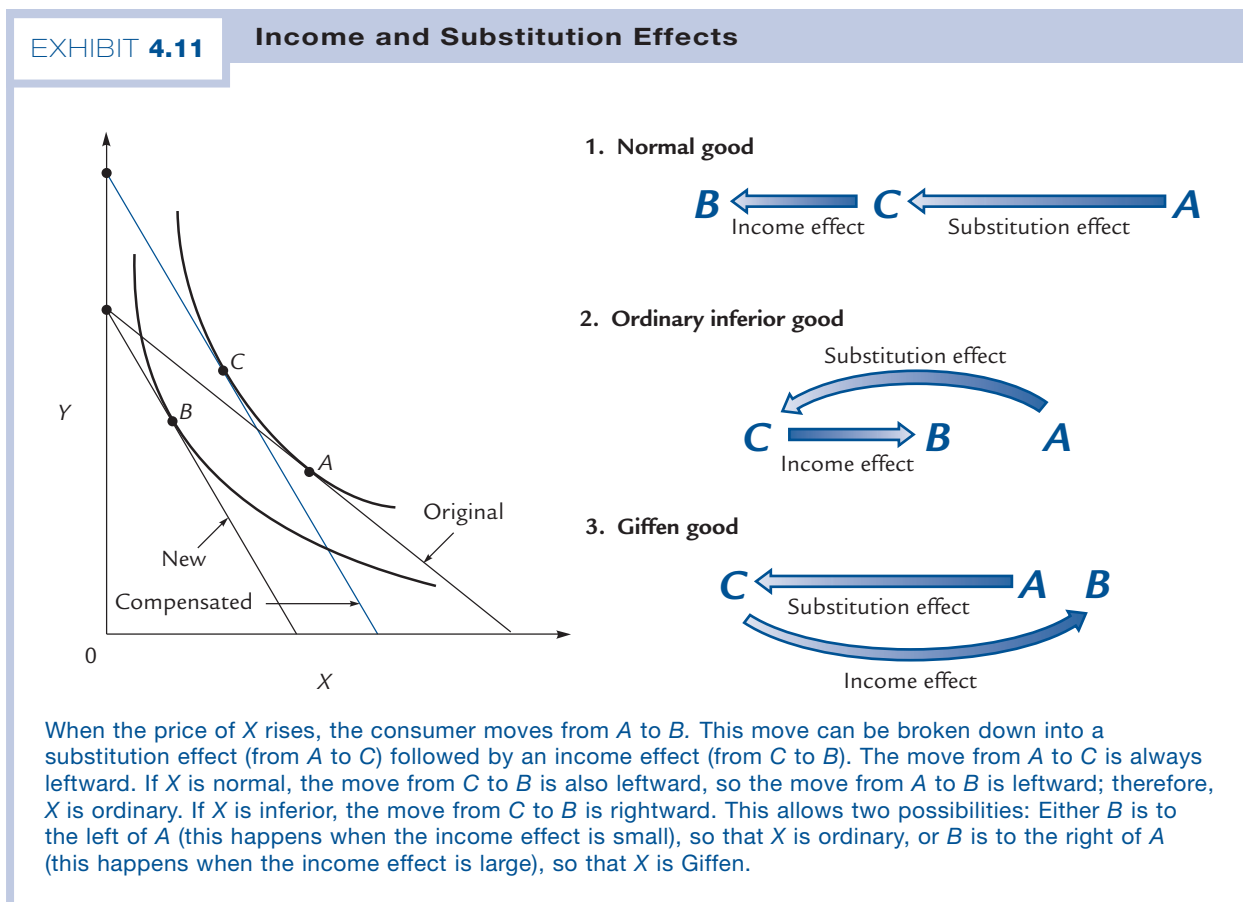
EXHIBIT 4.11 Income and Substitution Effects

Y

C

B

A

Original

New

Compensated

0

X

1. Normal good

B Income effect C Substitution effect A

2. Ordinary inferior good

Substitution effect

C B A

Income effect

3. Giffen good

C Substitution effect A B

Income effect

When the price of X rises, the consumer moves from A to B. This move can be broken down into a substitution effect (from A to C) followed by an income effect (from C to B). The move from A to C is always leftward. If X is normal, the move from C to B is also leftward, so the move from A to B is leftward; therefore, X is ordinary. If X is inferior, the move from C to B is rightward. This allows two possibilities: Either B is to the left of A (this happens when the income effect is small), so that X is ordinary, or B is to the right of A (this happens when the income effect is large), so that X is Giffen.